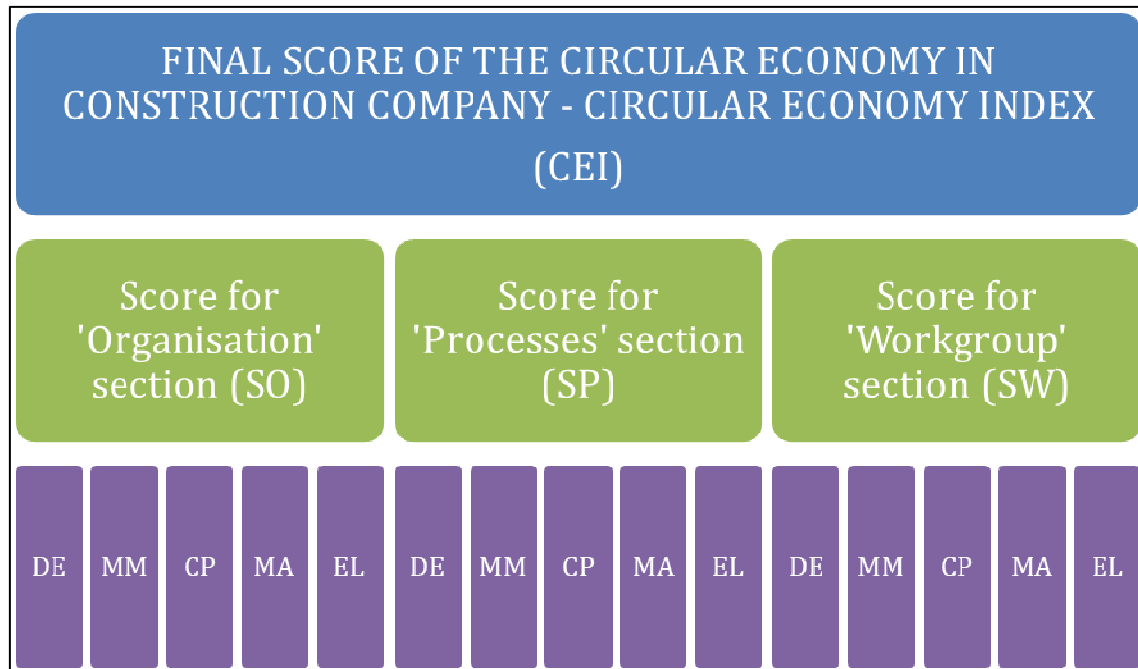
FINAL SCORE OF THE CIRCULAR ECONOMY IN CONSTRUCTION COMPANY - CIRCULAR ECONOMY INDEX (CEI)

Score for 'Organisation' section (SO)

Score for 'Processes' section (SP)

Score for 'Workgroup' section (SW)

DE MM CP MA EL DE MM CP MA EL DE MM CP MA EL